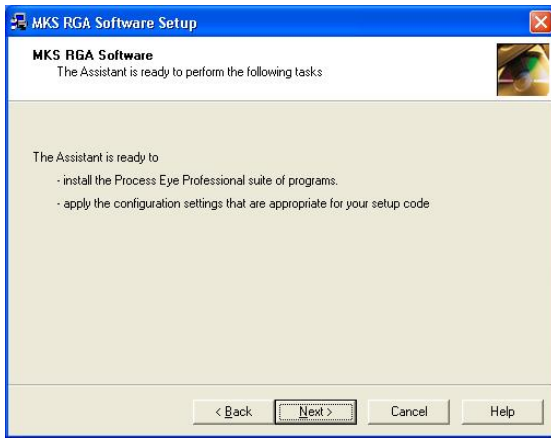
MKS RGA Software Setup

MKS RGA Software
The Assistant is ready to perform the following tasks

The Assistant is ready to
- install the Process Eye Professional suite of programs.
- apply the configuration settings that are appropriate for your setup code

< Back
Next >
Cancel
Help